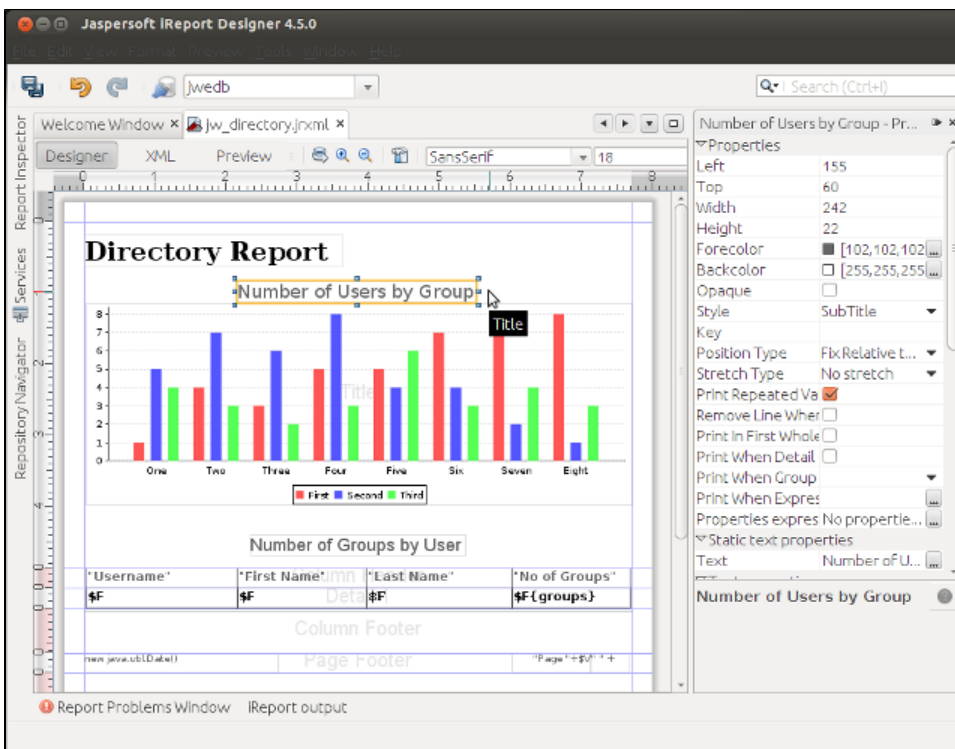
Jaspersoft iReport Designer 4.5.0

File Edit View Format Preview Tools Window Help

jwedb

Search (Ctrl+I)

Report Inspector Services Repository Navigator

Welcome Window × jw_directory.jrxml ×

Designer XML Preview SansSerif 18

Directory Report

Number of Users by Group

Title

Title

| | One | Two | Three | Four | Five | Six | Seven | Eight |
|---|---|---|---|---|---|---|---|---|
| 8 | | | | | | | | |

First Second Third

Number of Groups by User

| 'Username' | 'First Name' | 'Last Name' | 'No of Groups' |
|---|---|---|---|
| $F | $F | $F | $F{groups} |

Column Footer

Page Footer

new java.util.Date() "Page "+$V" +

Number of Users by Group - Pr...

Properties

| Left | 155 |
|---|---|
| Top | 60 |
| Width | 242 |
| Height | 22 |
| Forecolor | [102,102,102 |
| Backcolor | [255,255,255 |
| Opaque | |
| Style | SubTitle |
| Key | |
| Position Type | Fix Relative t... |
| Stretch Type | No stretch |
| Print Repeated Va | |
| Remove Line Wher | |
| Print In First Whole | |
| Print When Detail | |
| Print When Group | |
| Print When Expres | |
| Properties expres | No propertie... |

Static text properties

| Text | Number of U... |
|---|---|

Number of Users by Group

Report Problems Window iReport output